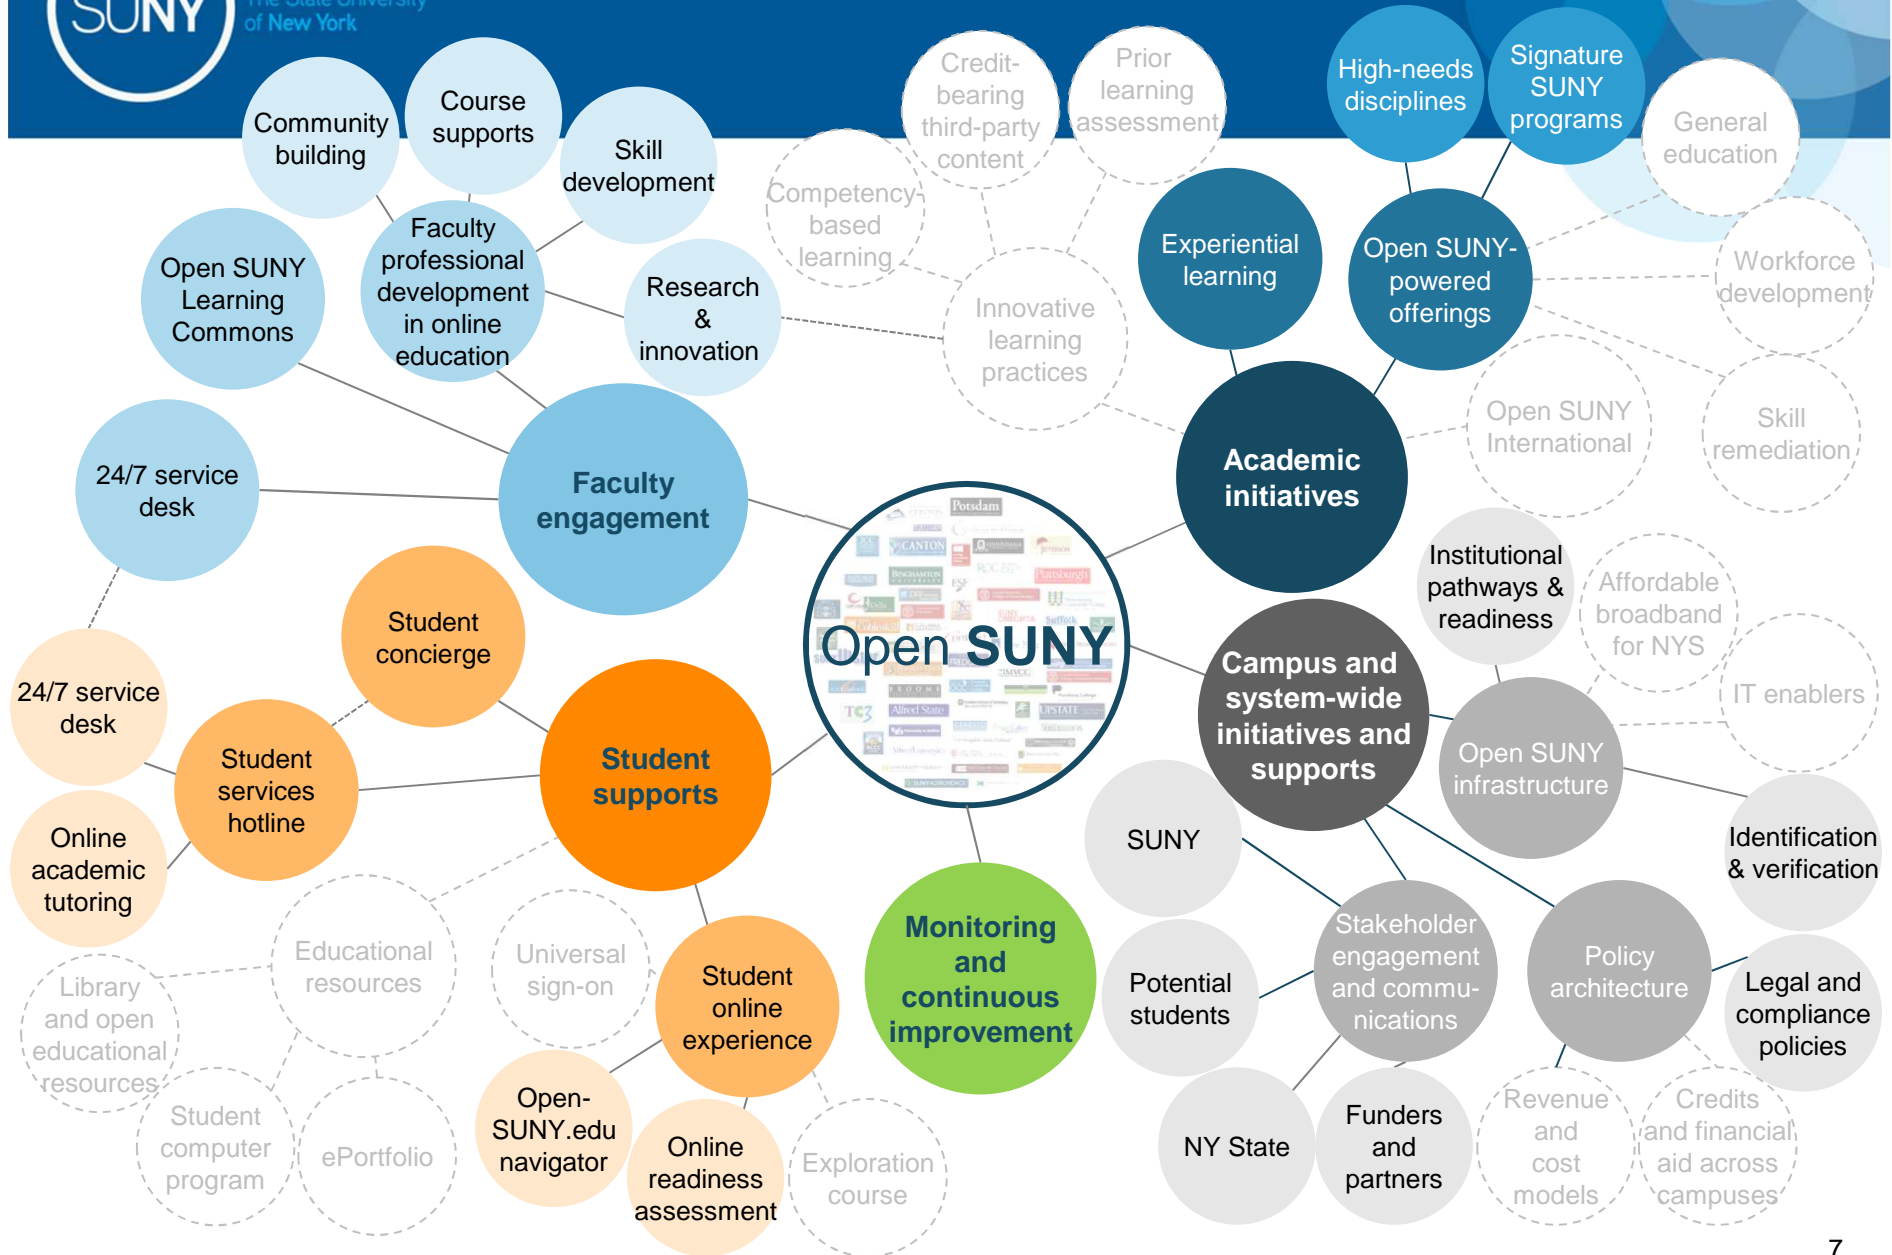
SUNY The State University of New York

Community building

Course supports

Skill development

Faculty professional development in online education

Open SUNY Learning Commons

Research & innovation

Competency based learning

Credit-bearing third-party content

Prior learning assessment

High-needs disciplines

Signature SUNY programs

General education

Innovative learning practices

Experiential learning

Open SUNY-powered offerings

Workforce development

24/7 service desk

Faculty engagement

Academic initiatives

Open SUNY International

Skill remediation

Open SUNY

Institutional pathways & readiness

Affordable broadband for NYS

Student concierge

24/7 service desk

Campus and system-wide initiatives and supports

IT enablers

Student services hotline

Student supports

Open SUNY infrastructure

Online academic tutoring

SUNY

Identification & verification

Educational resources

Universal sign-on

Student online experience

Monitoring and continuous improvement

Stakeholder engagement and communications

Policy architecture

Library and open educational resources

Potential students

Legal and compliance policies

Student computer program

ePortfolio

Open-SUNY.edu navigator

Online readiness assessment

Exploration course

NY State

Funders and partners

Revenue and cost models

Credits and financial aid across campuses

7